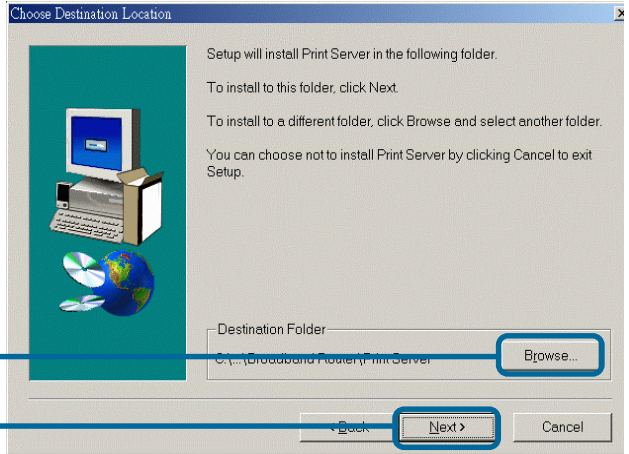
Choose Destination Location

Setup will install Print Server in the following folder.

To install to this folder, click Next.

To install to a different folder, click Browse and select another folder.

You can choose not to install Print Server by clicking Cancel to exit Setup.

Destination Folder

C:\...\Broadband Router\Print Server

Browse...

< Back

Next >

Cancel